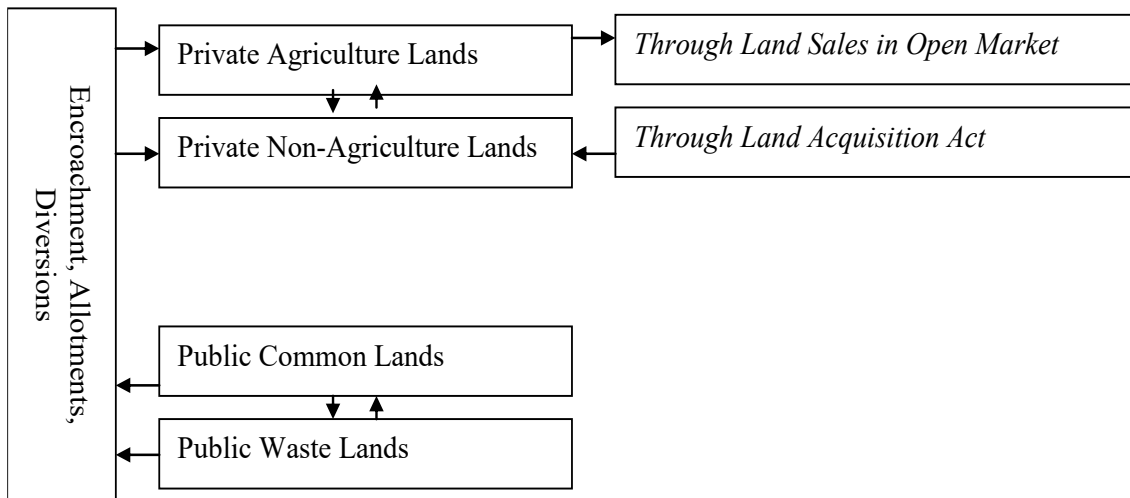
Encroachment, Allotments, Diversions

Private Agriculture Lands

Through Land Sales in Open Market

Private Non-Agriculture Lands

Through Land Acquisition Act

Public Common Lands

Public Waste Lands